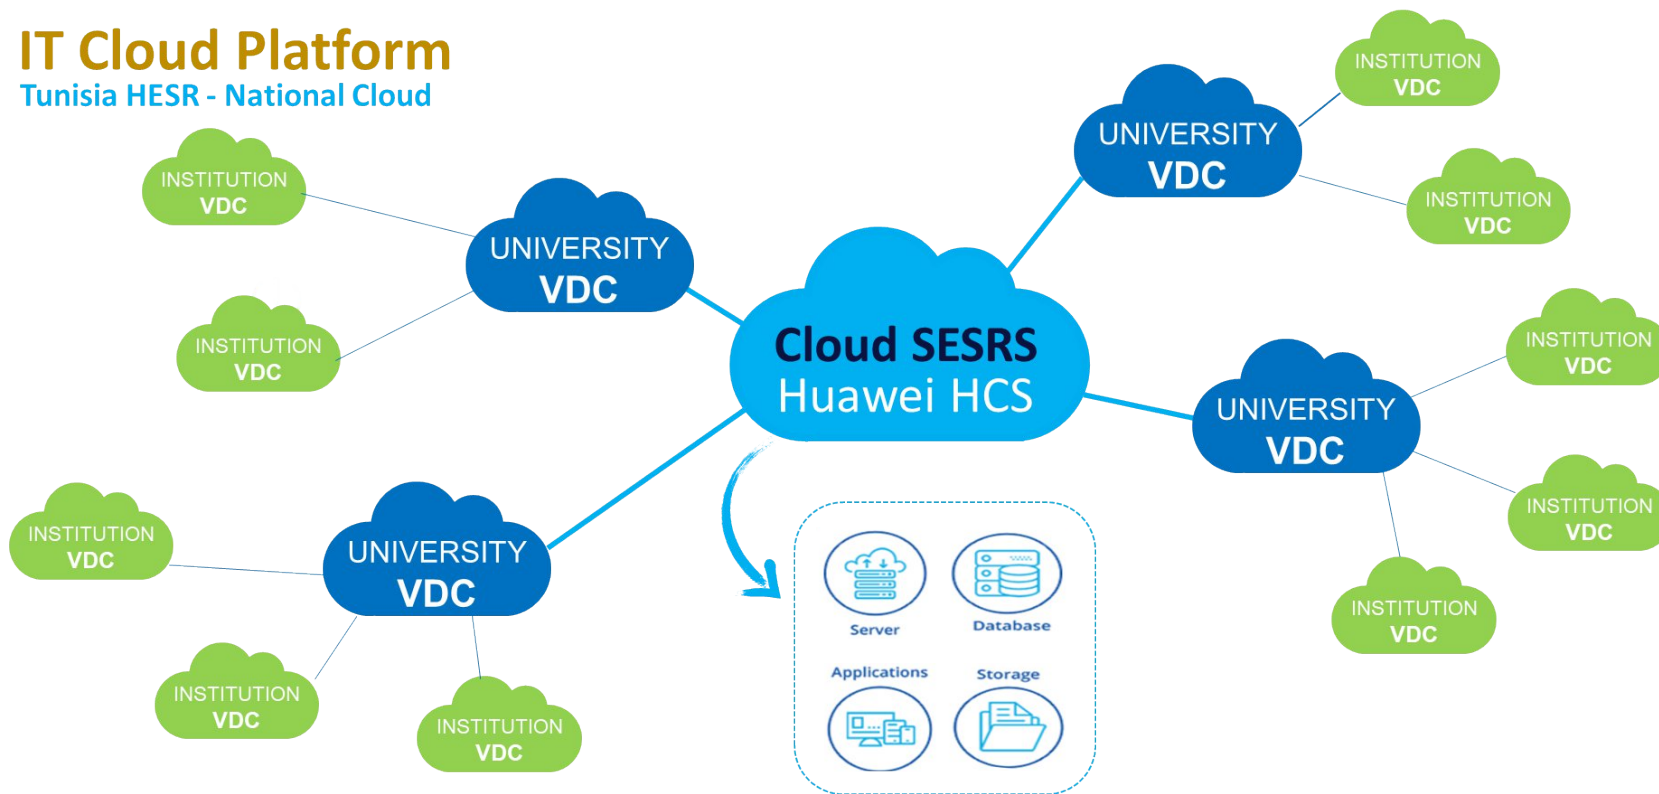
IT Cloud Platform
Tunisia HESR - National Cloud

INSTITUTION VDC

UNIVERSITY VDC

INSTITUTION VDC

INSTITUTION VDC

UNIVERSITY VDC

INSTITUTION VDC

Cloud SESRS
Huawei HCS

INSTITUTION VDC

UNIVERSITY VDC

INSTITUTION VDC

INSTITUTION VDC

UNIVERSITY VDC

INSTITUTION VDC

INSTITUTION VDC

INSTITUTION VDC

Server

Database

Applications

Storage